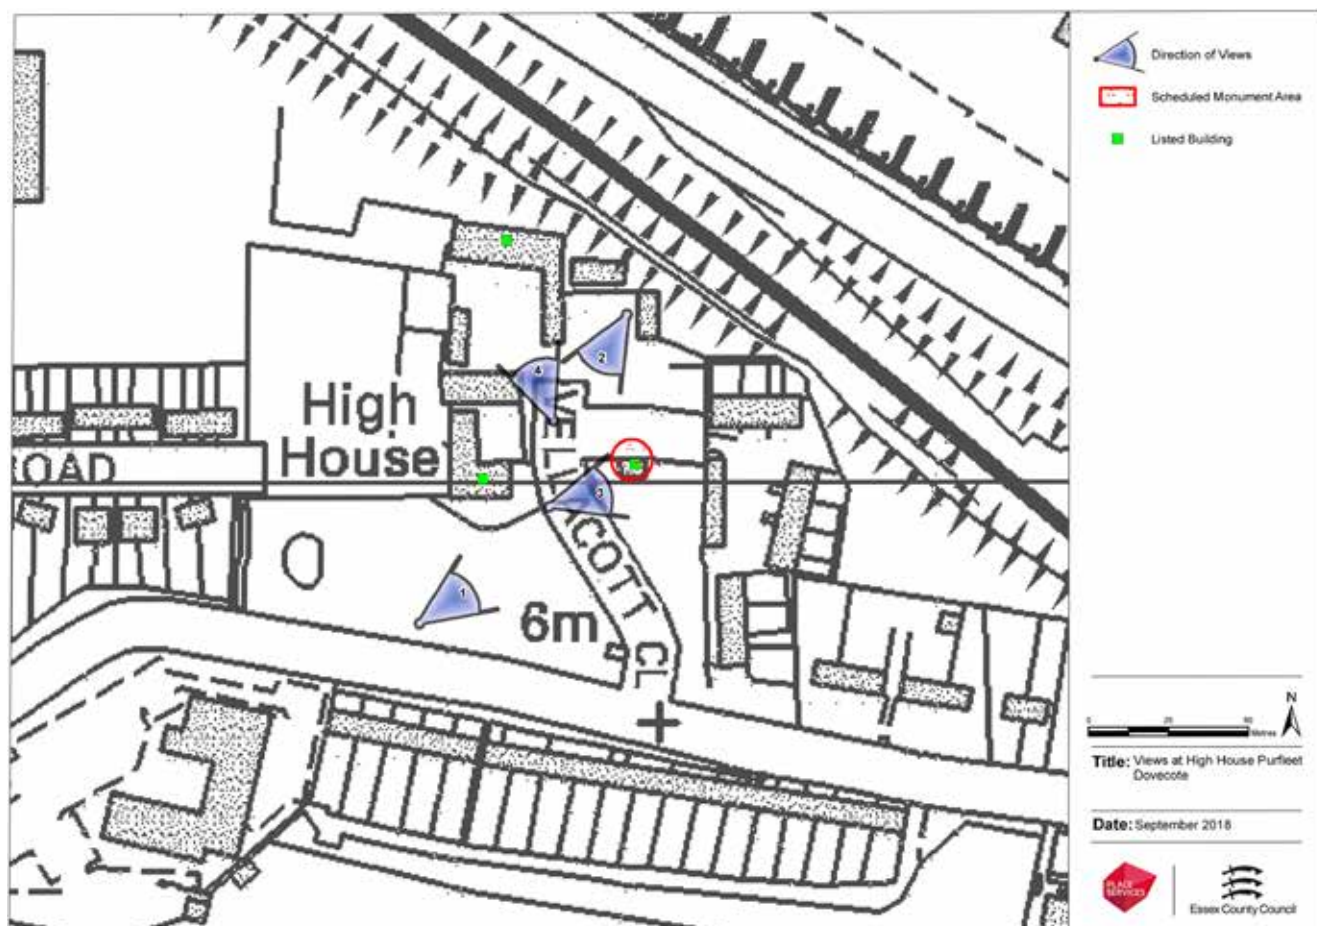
Direction of Views

Scheduled Monument Area

Listed Building

High House

OAD

ELLACOTT CL

6m

1

2

3

4

N

0 20 40 Metres

Title: Views at High House Purfleet Dovecote

Date: September 2018

PLACE SERVICES

Essex County Council